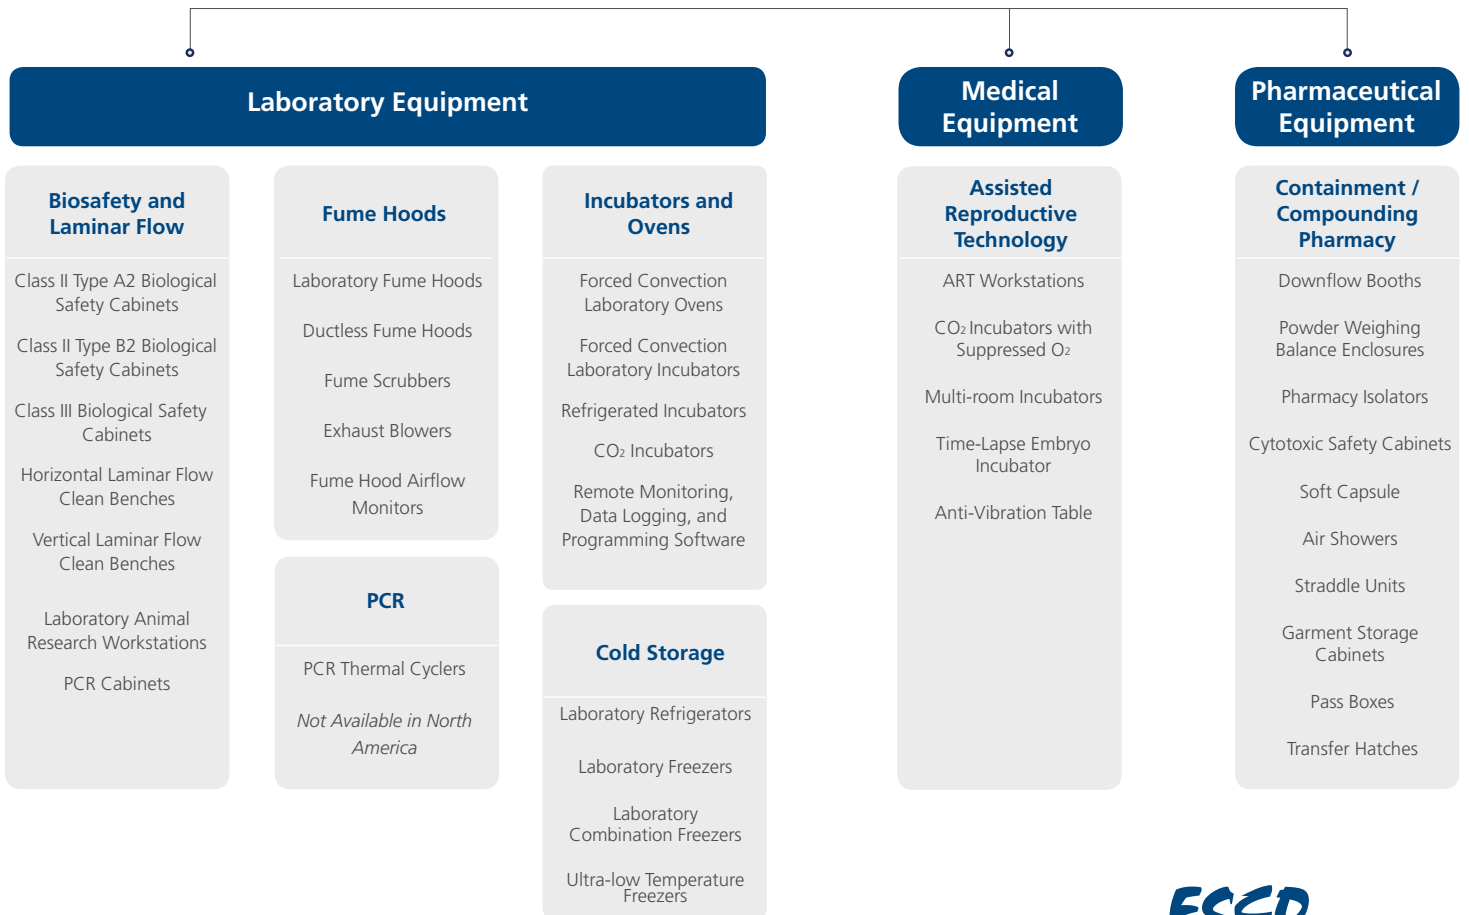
Laboratory Equipment

Medical Equipment

Pharmaceutical Equipment

Biosafety and Laminar Flow

Class II Type A2 Biological Safety Cabinets

Class II Type B2 Biological Safety Cabinets

Class III Biological Safety Cabinets

Horizontal Laminar Flow Clean Benches

Vertical Laminar Flow Clean Benches

Laboratory Animal Research Workstations

PCR Cabinets

Fume Hoods

Laboratory Fume Hoods

Ductless Fume Hoods

Fume Scrubbers

Exhaust Blowers

Fume Hood Airflow Monitors

PCR

PCR Thermal Cyclers

Not Available in North America

Incubators and Ovens

Forced Convection Laboratory Ovens

Forced Convection Laboratory Incubators

Refrigerated Incubators

$CO_2$ Incubators

Remote Monitoring, Data Logging, and Programming Software

Cold Storage

Laboratory Refrigerators

Laboratory Freezers

Laboratory Combination Freezers

Ultra-low Temperature Freezers

Assisted Reproductive Technology

ART Workstations

$CO_2$ Incubators with Suppressed $O_2$

Multi-room Incubators

Time-Lapse Embryo Incubator

Anti-Vibration Table

Containment / Compounding Pharmacy

Downflow Booths

Powder Weighing Balance Enclosures

Pharmacy Isolators

Cytotoxic Safety Cabinets

Soft Capsule

Air Showers

Straddle Units

Garment Storage Cabinets

Pass Boxes

Transfer Hatches

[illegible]